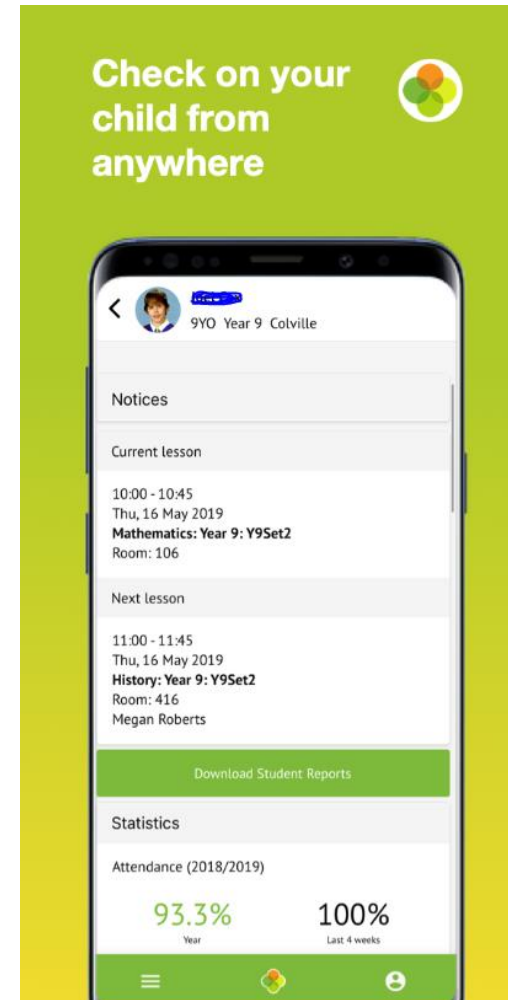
Check on your child from anywhere

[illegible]
9YO Year 9 Colville

Notices

Current lesson

10:00 - 10:45
Thu, 16 May 2019
**Mathematics: Year 9: Y9Set2**
Room: 106

Next lesson

11:00 - 11:45
Thu, 16 May 2019
**History: Year 9: Y9Set2**
Room: 416
Megan Roberts

Download Student Reports

Statistics

Attendance (2018/2019)

93.3%
Year

100%
Last 4 weeks